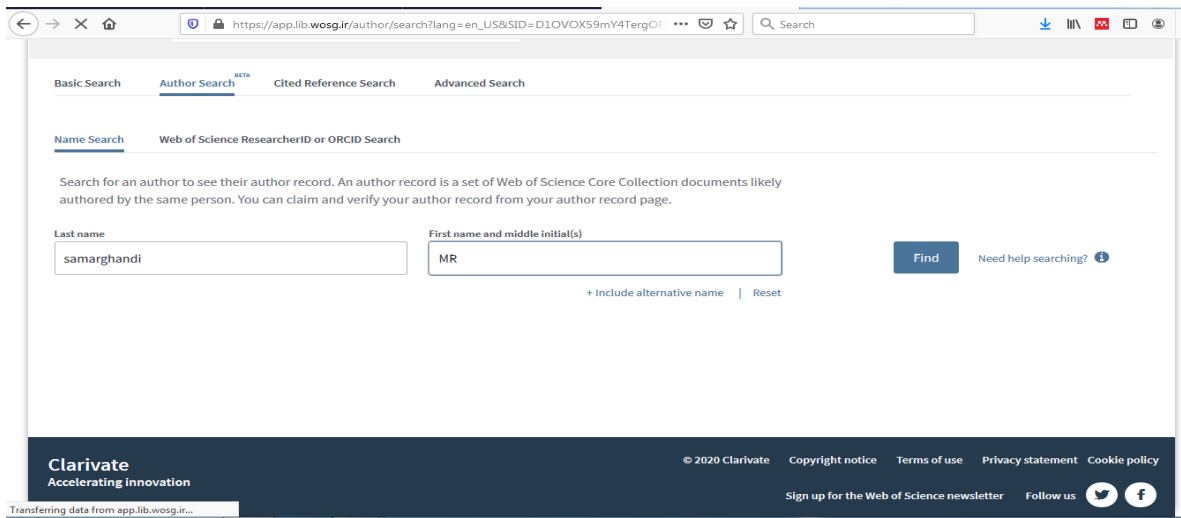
https://app.lib.wosg.ir/author/search?lang=en_US&SID=D1OVOX59mY4TergOF ···

Search

Basic Search Author Search BETA Cited Reference Search Advanced Search

Name Search Web of Science ResearcherID or ORCID Search

Search for an author to see their author record. An author record is a set of Web of Science Core Collection documents likely authored by the same person. You can claim and verify your author record from your author record page.

Last name
samarghandi

First name and middle initial(s)
MR

Find

Need help searching?

+ Include alternative name | Reset

Clarivate
Accelerating innovation

© 2020 Clarivate Copyright notice Terms of use Privacy statement Cookie policy

Sign up for the Web of Science newsletter Follow us

Transferring data from app.lib.wosg.ir...